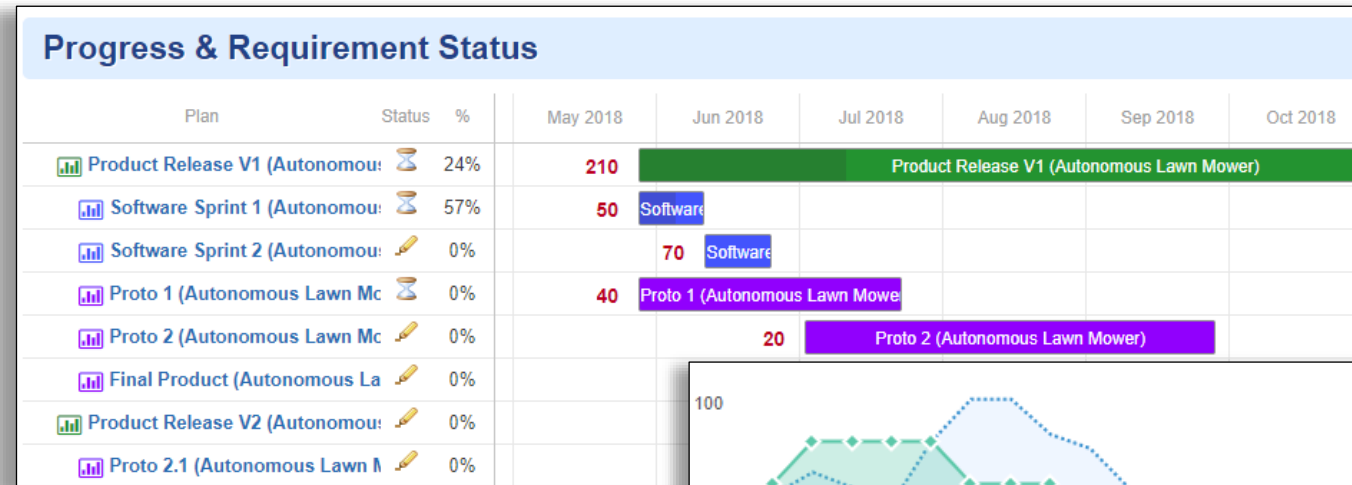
Progress & Requirement Status

| Plan | Status | % |
|---|---|---|
| Product Release V1 (Autonomous | | 24% |
| Software Sprint 1 (Autonomous | | 57% |
| Software Sprint 2 (Autonomous | | 0% |
| Proto 1 (Autonomous Lawn Mc | | 0% |
| Proto 2 (Autonomous Lawn Mc | | 0% |
| Final Product (Autonomous La | | 0% |
| Product Release V2 (Autonomous | | 0% |
| Proto 2.1 (Autonomous Lawn M | | 0% |

May 2018 Jun 2018 Jul 2018 Aug 2018 Sep 2018 Oct 2018

210 Product Release V1 (Autonomous Lawn Mower)

50 Software

70 Software

40 Proto 1 (Autonomous Lawn Mowe

20 Proto 2 (Autonomous Lawn Mower)

100